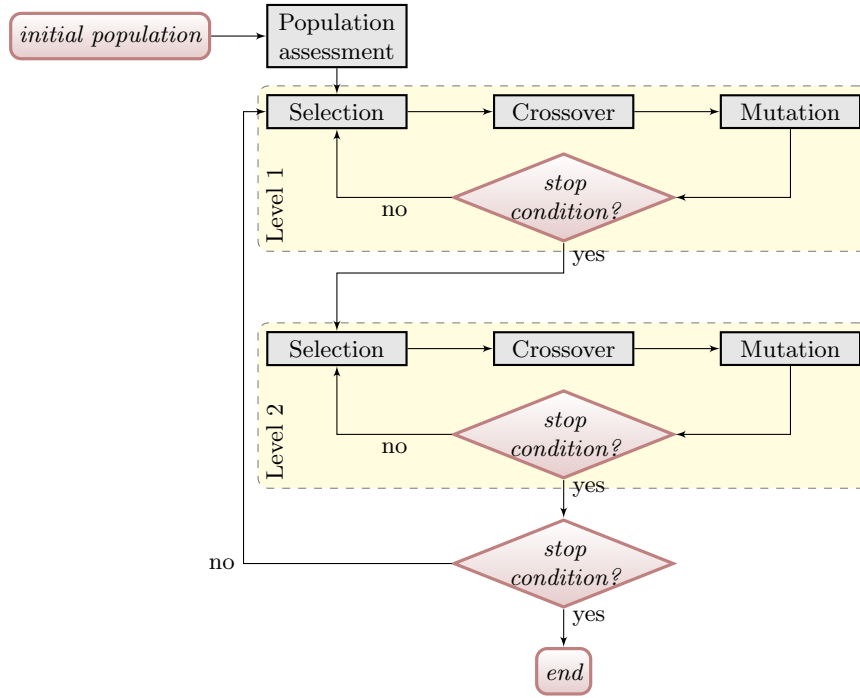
initial population

Population assessment

Selection

Crossover

Mutation

Level 1

stop condition?

no

yes

Selection

Crossover

Mutation

Level 2

stop condition?

no

yes

no

stop condition?

yes

end